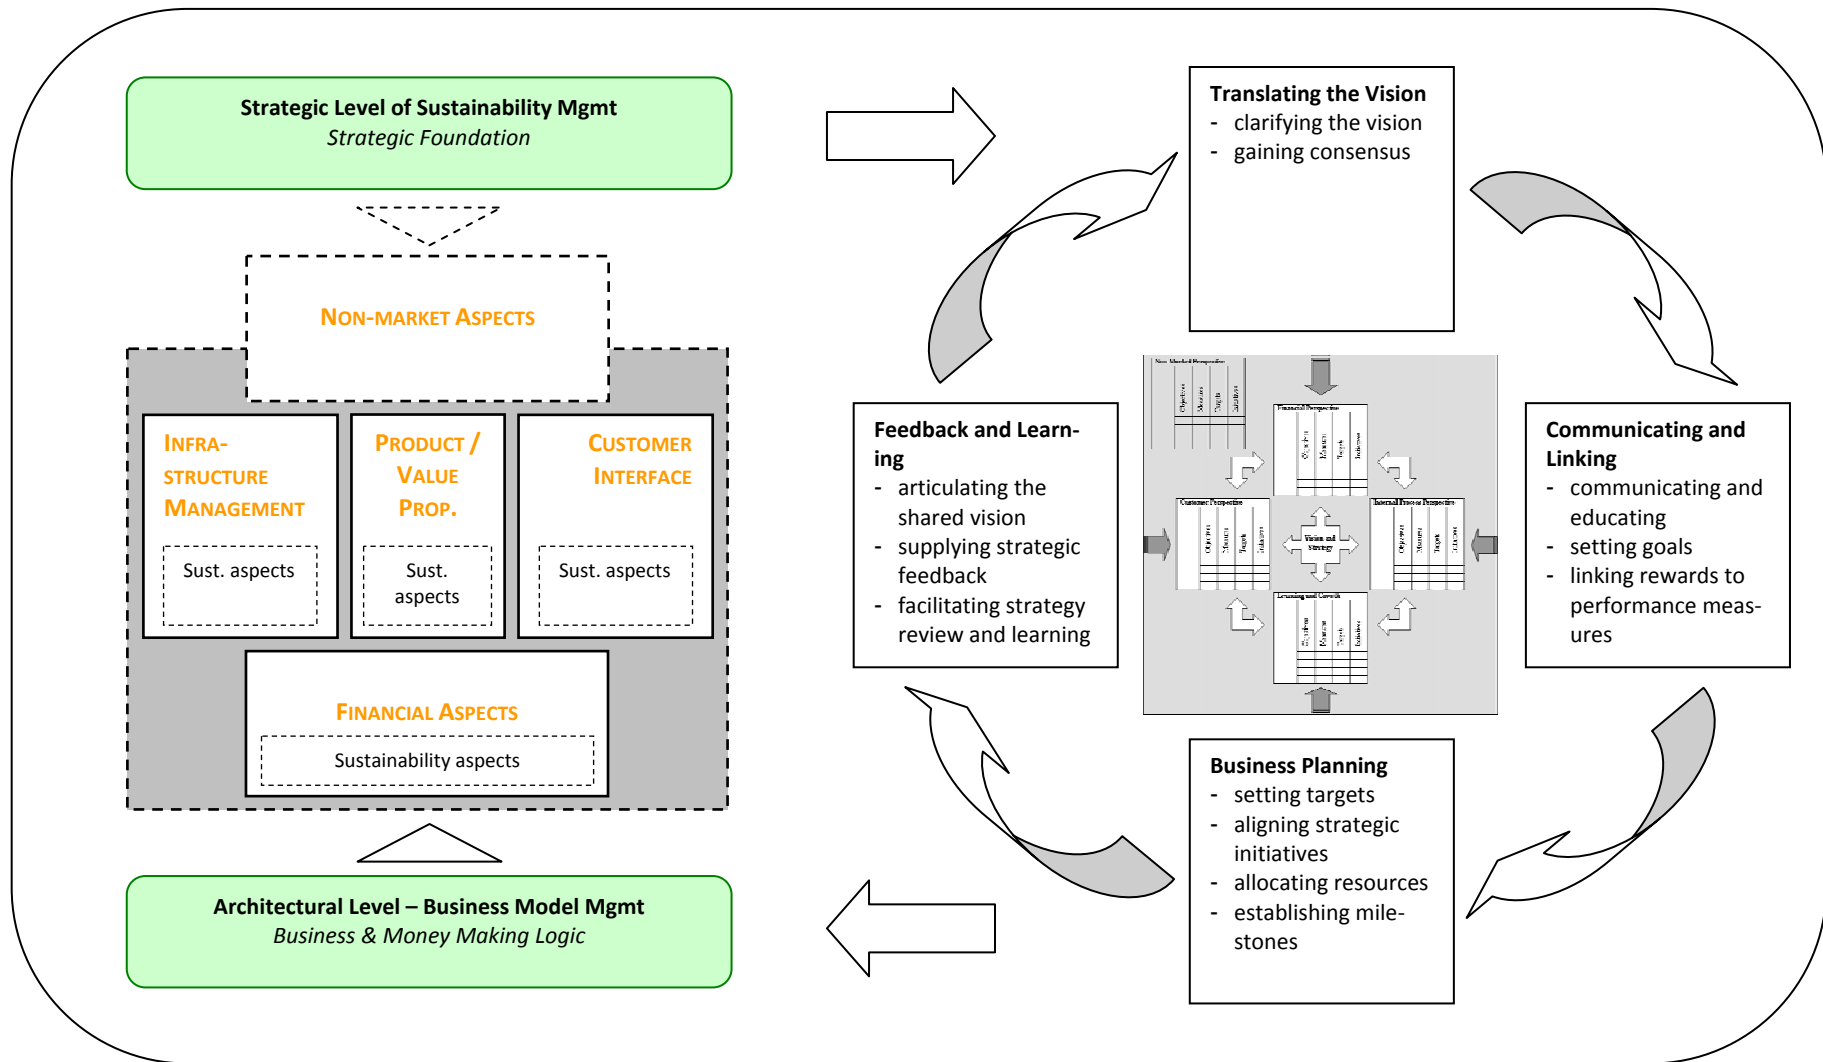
Strategic Level of Sustainability Mgmt
*Strategic Foundation*

NON-MARKET ASPECTS

INFRASTRUCTURE MANAGEMENT

Sust. aspects

PRODUCT / VALUE PROP.

Sust. aspects

CUSTOMER INTERFACE

Sust. aspects

FINANCIAL ASPECTS

Sustainability aspects

Architectural Level – Business Model Mgmt
*Business & Money Making Logic*

Translating the Vision
- clarifying the vision
- gaining consensus

Feedback and Learning
- articulating the shared vision
- supplying strategic feedback
- facilitating strategy review and learning

Communicating and Linking
- communicating and educating
- setting goals
- linking rewards to performance measures

Business Planning
- setting targets
- aligning strategic initiatives
- allocating resources
- establishing milestones

Non-Market Perspective
Objectives Measures Targets Initiatives

Financial Perspective
Objectives Measures Targets Initiatives

Customer Perspective
Objectives Measures Targets Initiatives

Vision and Strategy

Internal Process Perspective
Objectives Measures Targets Initiatives

Learning and Growth
Objectives Measures Targets Initiatives